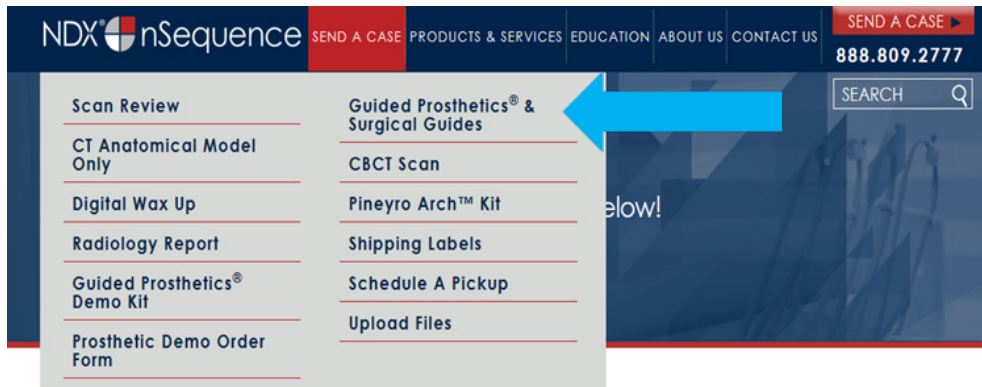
NDX nSequence SEND A CASE PRODUCTS & SERVICES EDUCATION ABOUT US CONTACT US SEND A CASE 888.809.2777

SEARCH

Scan Review

CT Anatomical Model Only

Digital Wax Up

Radiology Report

Guided Prosthetics® Demo Kit

Prosthetic Demo Order Form

Guided Prosthetics® & Surgical Guides

CBCT Scan

Pineyro Arch™ Kit

Shipping Labels

Schedule A Pickup

Upload Files

elow!